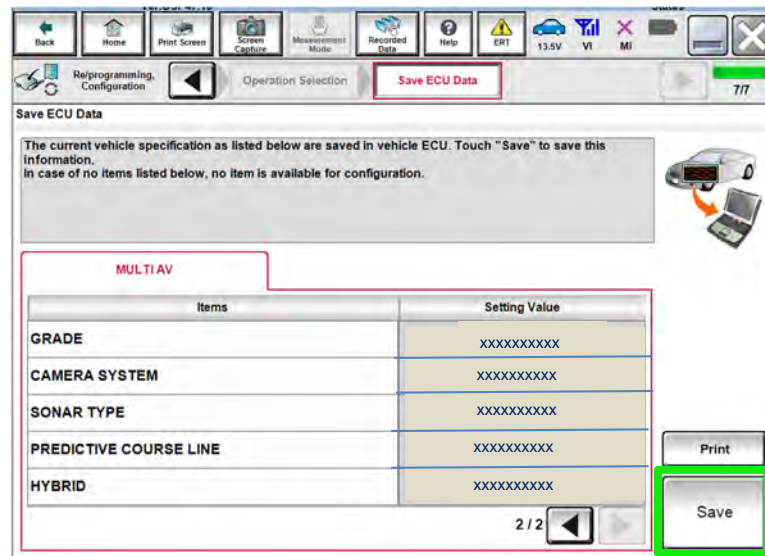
Back Home Print Screen Screen Capture Measurement Mode Recorded Data Help ERT 13.5V VI MI

Re/programming, Configuration

Operation Selection

Save ECU Data

7/7

Save ECU Data

The current vehicle specification as listed below are saved in vehicle ECU. Touch "Save" to save this information.
In case of no items listed below, no item is available for configuration.

MULTI AV

| Items | Setting Value |
|---|---|
| GRADE | xxxxxxxxxx |
| CAMERA SYSTEM | xxxxxxxxxx |
| SONAR TYPE | xxxxxxxxxx |
| PREDICTIVE COURSE LINE | xxxxxxxxxx |
| HYBRID | xxxxxxxxxx |

2/2

Print

Save